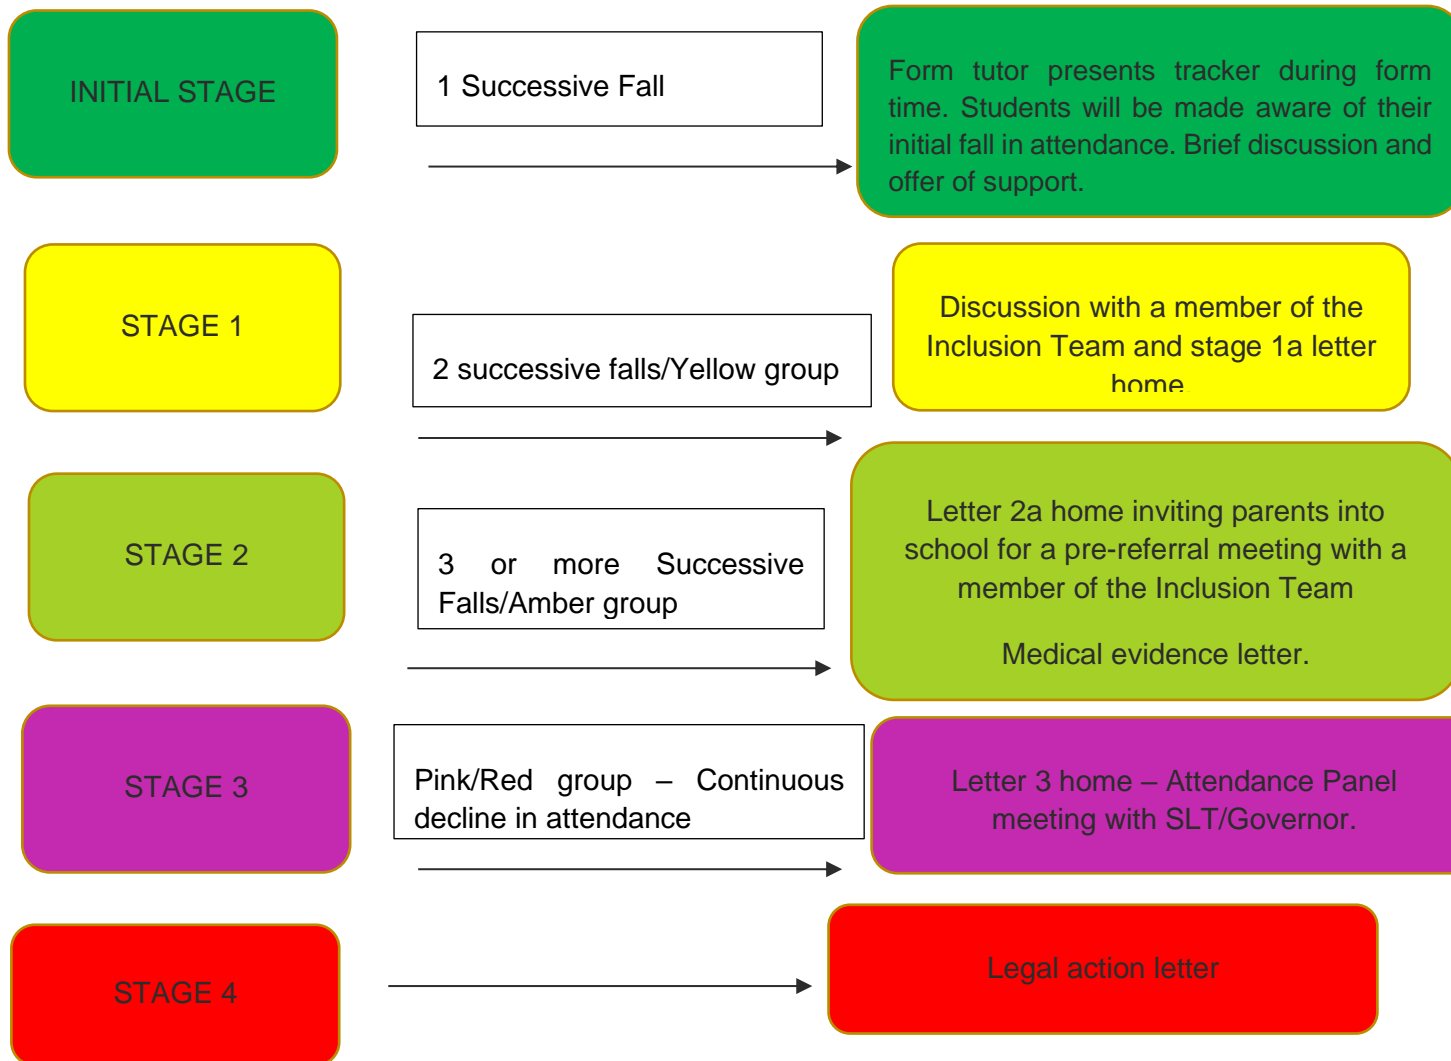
INITIAL STAGE

1 Successive Fall

Form tutor presents tracker during form time. Students will be made aware of their initial fall in attendance. Brief discussion and offer of support.

STAGE 1

2 successive falls/Yellow group

Discussion with a member of the Inclusion Team and stage 1a letter home

STAGE 2

3 or more Successive Falls/Amber group

Letter 2a home inviting parents into school for a pre-referral meeting with a member of the Inclusion Team

Medical evidence letter.

STAGE 3

Pink/Red group – Continuous decline in attendance

Letter 3 home – Attendance Panel meeting with SLT/Governor.

STAGE 4

Legal action letter